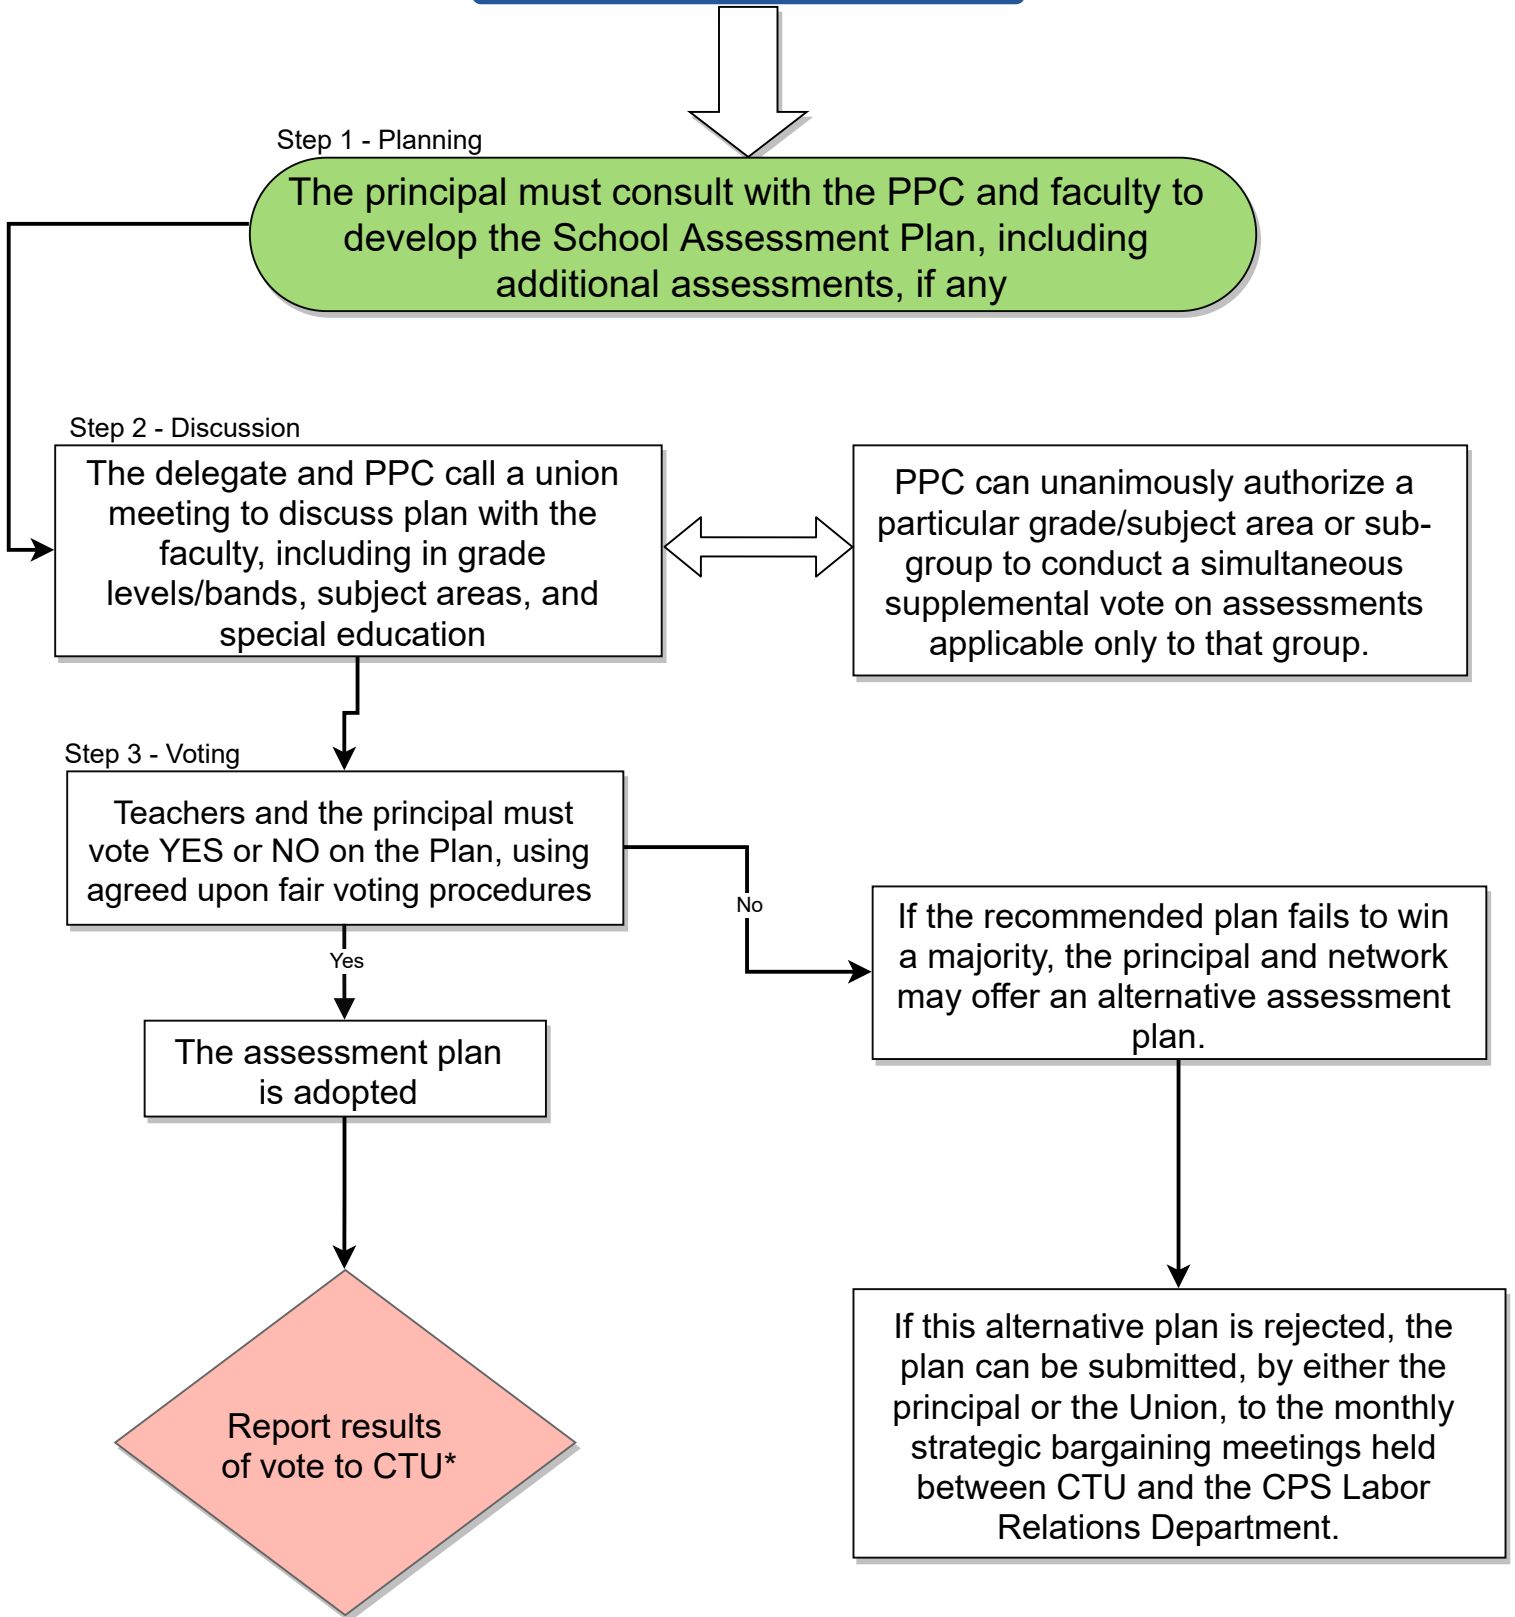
Step 1 - Planning

The principal must consult with the PPC and faculty to develop the School Assessment Plan, including additional assessments, if any

Step 2 - Discussion

The delegate and PPC call a union meeting to discuss plan with the faculty, including in grade levels/bands, subject areas, and special education

PPC can unanimously authorize a particular grade/subject area or subgroup to conduct a simultaneous supplemental vote on assessments applicable only to that group.

Step 3 - Voting

Teachers and the principal must vote YES or NO on the Plan, using agreed upon fair voting procedures

No

If the recommended plan fails to win a majority, the principal and network may offer an alternative assessment plan.

Yes

The assessment plan is adopted

Report results of vote to CTU*

If this alternative plan is rejected, the plan can be submitted, by either the principal or the Union, to the monthly strategic bargaining meetings held between CTU and the CPS Labor Relations Department.